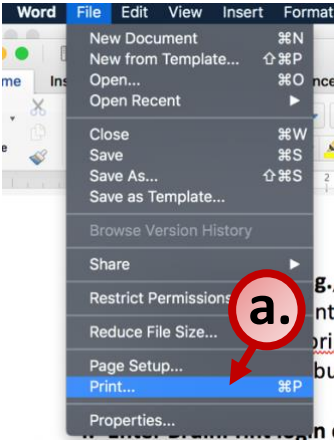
Word File Edit View Insert Format

me Ins nce

New Document ⌘N
New from Template... ⇧⌘P
Open... ⌘O
Open Recent ▶

Close ⌘W
Save ⌘S
Save As... ⇧⌘S
Save as Template...

Browse Version History

Share ▶

Restrict Permissions

Reduce File Size...

Page Setup...
Print... ⌘P

Properties...

a.

g.
nt
ori
bu

2